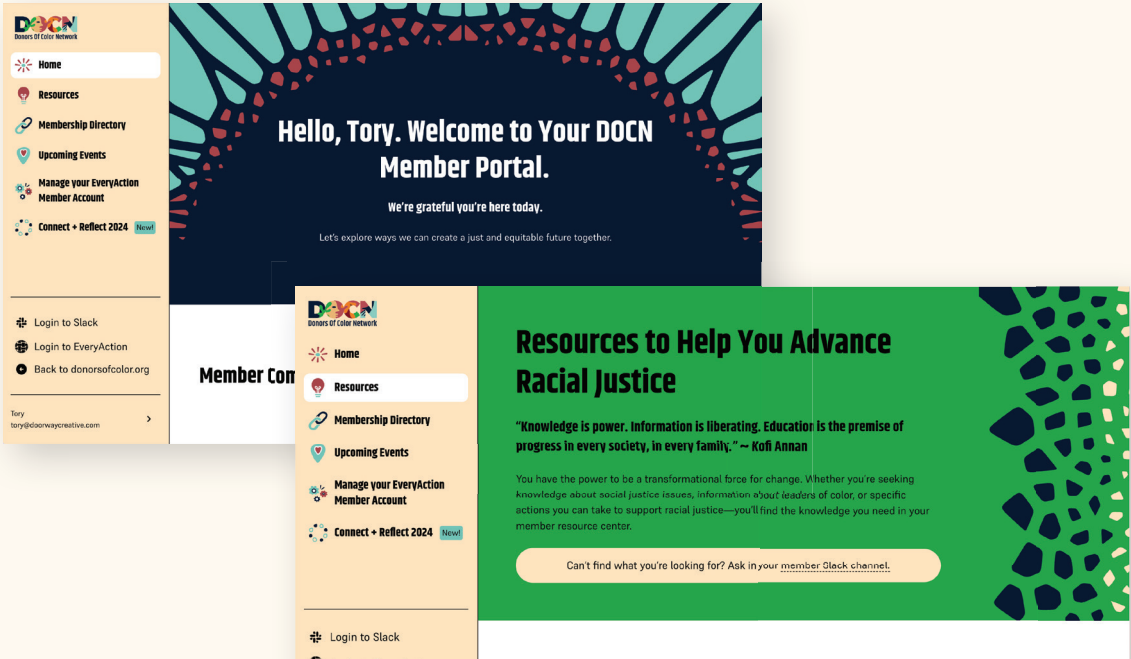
DOCN
Donors Of Color Network

Home
Resources
Membership Directory
Upcoming Events
Manage your EveryAction Member Account
Connect + Reflect 2024 New!

Login to Slack
Login to EveryAction
Back to donorsofcolor.org

Tory
tory@doorwaycreative.com

Hello, Tory. Welcome to Your DOCN Member Portal.

We're grateful you're here today.

Let's explore ways we can create a just and equitable future together.

Member Com

DOCN
Donors Of Color Network

Home
Resources
Membership Directory
Upcoming Events
Manage your EveryAction Member Account
Connect + Reflect 2024 New!

Login to Slack

Resources to Help You Advance Racial Justice

"Knowledge is power. Information is liberating. Education is the premise of progress in every society, in every family." ~ Kofi Annan

You have the power to be a transformational force for change. Whether you're seeking knowledge about social justice issues, information about leaders of color, or specific actions you can take to support racial justice—you'll find the knowledge you need in your member resource center.

Can't find what you're looking for? Ask in your member Slack channel.